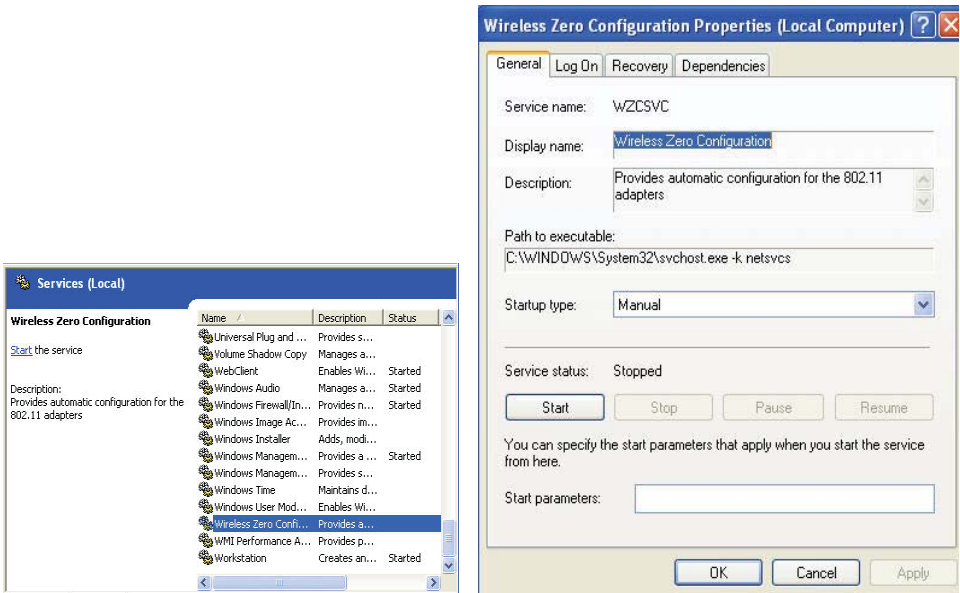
Services (Local)

Wireless Zero Configuration

Start the service

Description:
Provides automatic configuration for the 802.11 adapters

| Name | Description | Status |
|---|---|---|
| Universal Plug and ... | Provides s... | |
| Volume Shadow Copy | Manages a... | |
| WebClient | Enables Wi... | Started |
| Windows Audio | Manages a... | Started |
| Windows Firewall/In... | Provides n... | Started |
| Windows Image Ac... | Provides im... | |
| Windows Installer | Adds, modi... | |
| Windows Managem... | Provides a ... | Started |
| Windows Managem... | Provides s... | |
| Windows Time | Maintains d... | |
| Windows User Mod... | Enables Wi... | |
| Wireless Zero Confi... | Provides a... | |
| WMI Performance A... | Provides p... | |
| Workstation | Creates an... | Started |

Wireless Zero Configuration Properties (Local Computer)

General | Log On | Recovery | Dependencies

Service name: WZCSVC

Display name: Wireless Zero Configuration

Description: Provides automatic configuration for the 802.11 adapters

Path to executable:
C:\WINDOWS\System32\svchost.exe -k netsvcs

Startup type: Manual

Service status: Stopped

Start | Stop | Pause | Resume

You can specify the start parameters that apply when you start the service from here.

Start parameters:

OK | Cancel | Apply